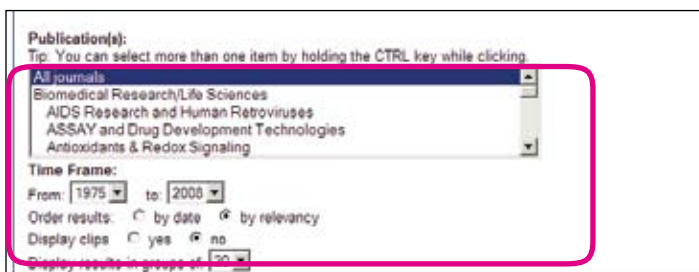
Publication(s):
Tip: You can select more than one item by holding the CTRL key while clicking.

All journals
Biomedical Research/Life Sciences
AIDS Research and Human Retroviruses
ASSAY and Drug Development Technologies
Antioxidants & Redox Signaling

Time Frame:
From: 1975 to: 2008
Order results: by date by relevancy
Display clips yes no
Display results in groups of: 20